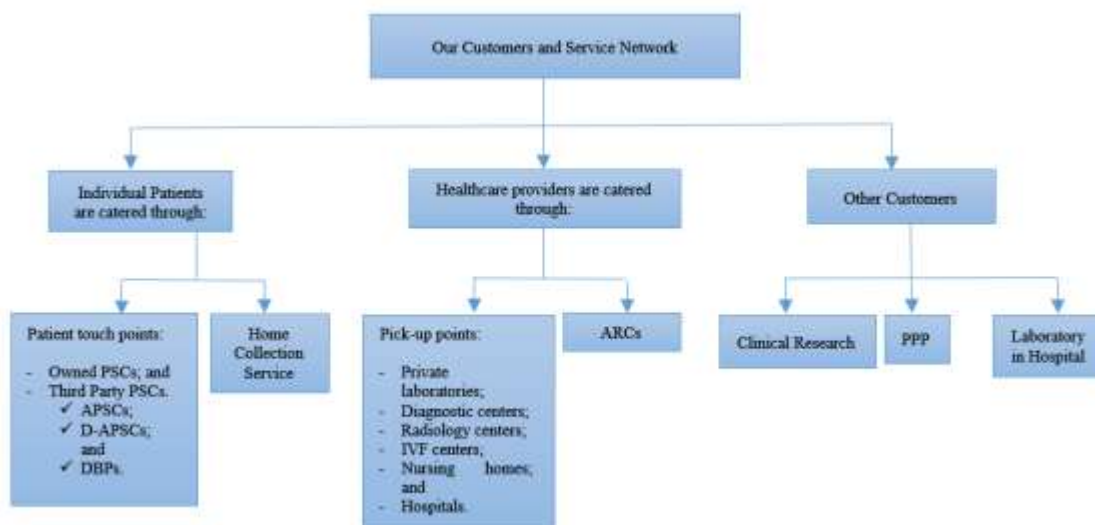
Our Customers and Service Network

Individual Patients are catered through:

Healthcare providers are catered through:

Other Customers

Patient touch points:

- Owned PSCs; and
- Third Party PSCs.
  ✓ APSCs;
  ✓ D-APSCs; and
  ✓ DBPs.

Home Collection Service

Pick-up points:

- Private laboratories;
- Diagnostic centers;
- Radiology centers;
- IVF centers;
- Nursing homes; and
- Hospitals.

ARCs

Clinical Research

PPP

Laboratory in Hospital